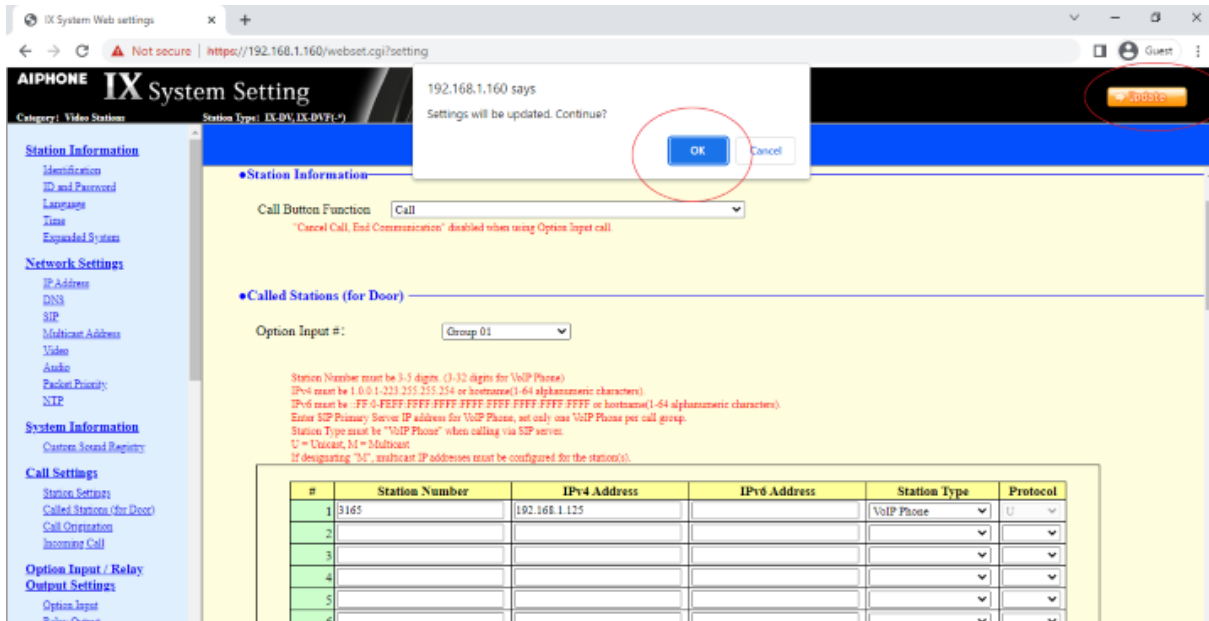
IX System Web settings × +

← → C ⚠ Not secure | https://192.168.1.160/webset.cgi?setting

Guest

AIPHONE IX System Setting

Category: Video Station Station Type: IX-DV, IX-DVF(-*)

192.168.1.160 says
Settings will be updated. Continue?
OK Cancel

Update

Station Information
Identification
ID and Password
Language
Time
Expanded System

Network Settings
IP Address
DNS
SIP
Multicast Address
Video
Audio
Packet Priority
NTP

System Information
Custom Sound Registry

Call Settings
Station Settings
Called Stations (for Door)
Call Origination
Incoming Call

Option Input / Relay Output Settings
Option Input
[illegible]

●Station Information

Call Button Function Call
"Cancel Call, End Communication" disabled when using Option Input call.

●Called Stations (for Door)

Option Input #: Group 01

Station Number must be 3-5 digits. (3-32 digits for VoIP Phone)
IPv4 must be 1.0.0.1-223.255.255.254 or hostname(1-64 alphanumeric characters).
IPv6 must be ::FF:0-FEFF:FFFF:FFFF:FFFF:FFFF:FFFF:FFFF:FFFF or hostname(1-64 alphanumeric characters).
Enter SIP Primary Server IP address for VoIP Phone, set only one VoIP Phone per call group.
Station Type must be "VoIP Phone" when calling via SIP server.
U = Unicast, M = Multicast
If designating "M", multicast IP addresses must be configured for the station(s).

| # | Station Number | IPv4 Address | IPv6 Address | Station Type | Protocol |
|---|---|---|---|---|---|
| 1 | 3165 | 192.168.1.125 | | VoIP Phone | U |
| 2 | | | | | |
| 3 | | | | | |
| 4 | | | | | |
| 5 | | | | | |
| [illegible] | | | | | |